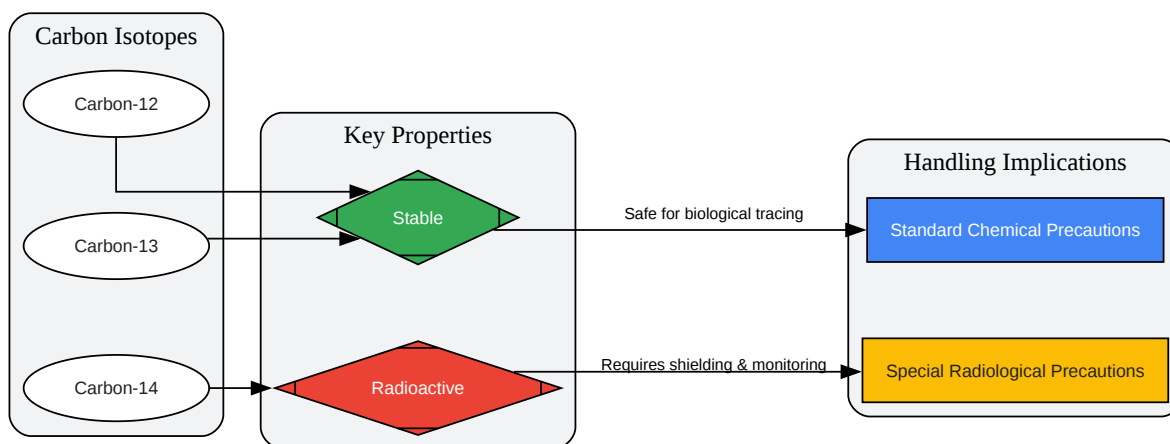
Carbon Isotopes

Carbon-12

Carbon-13

Carbon-14

Key Properties

Stable

Radioactive

Handling Implications

Safe for biological tracing

Standard Chemical Precautions

Requires shielding & monitoring

Special Radiological Precautions